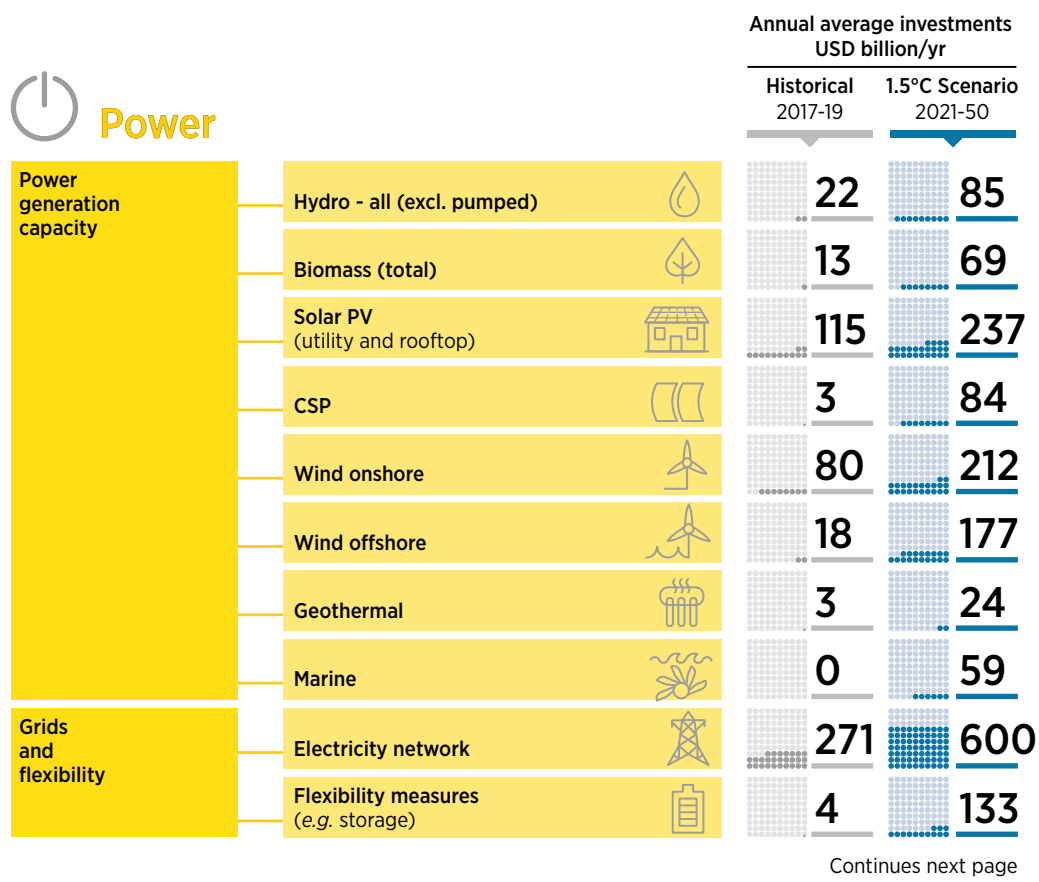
Annual average investments
USD billion/yr

Power

| | | Historical 2017-19 | 1.5°C Scenario 2021-50 |
|---|---|---|---|
| Power generation capacity | Hydro - all (excl. pumped) | 22 | 85 |
| | Biomass (total) | 13 | 69 |
| | Solar PV (utility and rooftop) | 115 | 237 |
| | CSP | 3 | 84 |
| | Wind onshore | 80 | 212 |
| | Wind offshore | 18 | 177 |
| | Geothermal | 3 | 24 |
| | Marine | 0 | 59 |
| Grids and flexibility | Electricity network | 271 | 600 |
| | Flexibility measures (*e.g.* storage) | 4 | 133 |

Continues next page